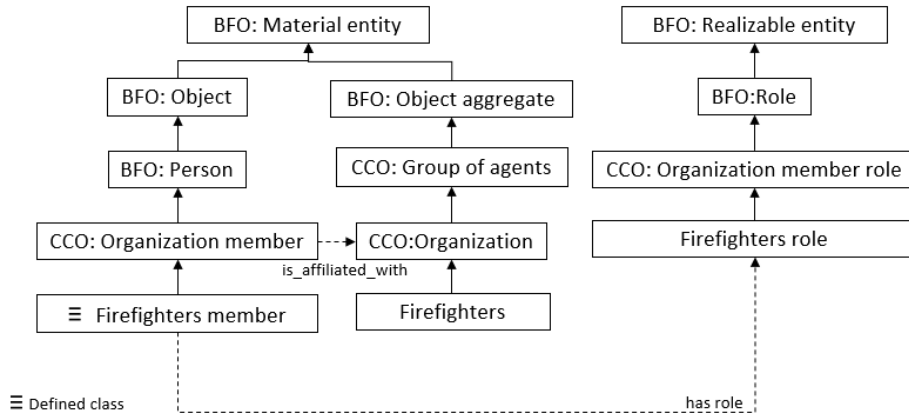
BFO: Material entity

BFO: Object

BFO: Object aggregate

BFO: Person

CCO: Group of agents

CCO: Organization member

CCO:Organization

is_affiliated_with

Ξ Firefighters member

Firefighters

BFO: Realizable entity

BFO:Role

CCO: Organization member role

Firefighters role

has role

Ξ Defined class